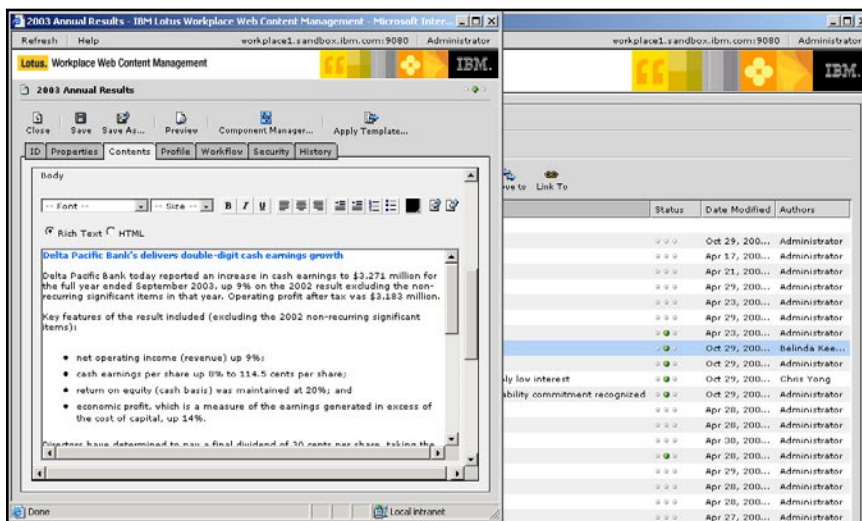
2003 Annual Results - IBM Lotus Workplace Web Content Management - Microsoft Inter...

Refresh Help workplace1.sandbox.ibm.com:9080 Administrator

Lotus. Workplace Web Content Management IBM.

2003 Annual Results

Close Save Save As... Preview Component Manager... Apply Template...

ID Properties Contents Profile Workflow Security History

Body

-- Font -- -- Size -- B I U

Rich Text HTML

Delta Pacific Bank's delivers double-digit cash earnings growth

Delta Pacific Bank today reported an increase in cash earnings to $3,271 million for the full year ended September 2003, up 9% on the 2002 result excluding the non-recurring significant items in that year. Operating profit after tax was $3,183 million.

Key features of the result included (excluding the 2002 non-recurring significant items):

• net operating income (revenue) up 9%;
• cash earnings per share up 8% to 114.5 cents per share;
• return on equity (cash basis) was maintained at 20%; and
• economic profit, which is a measure of the earnings generated in excess of the cost of capital, up 14%.

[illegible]

Done Local intranet

workplace1.sandbox.ibm.com:9080 Administrator

IBM.

ve to Link To

| | Status | Date Modified | Authors |
|---|---|---|---|
| | | Oct 29, 200... | Administrator |
| | | Apr 17, 200... | Administrator |
| | | Apr 21, 200... | Administrator |
| | | Apr 29, 200... | Administrator |
| | | Apr 23, 200... | Administrator |
| | | Apr 29, 200... | Administrator |
| | | Apr 23, 200... | Administrator |
| | | Oct 29, 200... | Belinda Kee... |
| | | Oct 29, 200... | Administrator |
| ly low interest | | Oct 29, 200... | Chris Yang |
| ability commitment recognized | | Oct 29, 200... | Administrator |
| | | Apr 28, 200... | Administrator |
| | | Apr 28, 200... | Administrator |
| | | Apr 30, 200... | Administrator |
| | | Apr 28, 200... | Administrator |
| | | Apr 29, 200... | Administrator |
| | | Apr 28, 200... | Administrator |
| | | Apr 28, 200... | Administrator |
| | | Apr 27, 200... | Administrator |